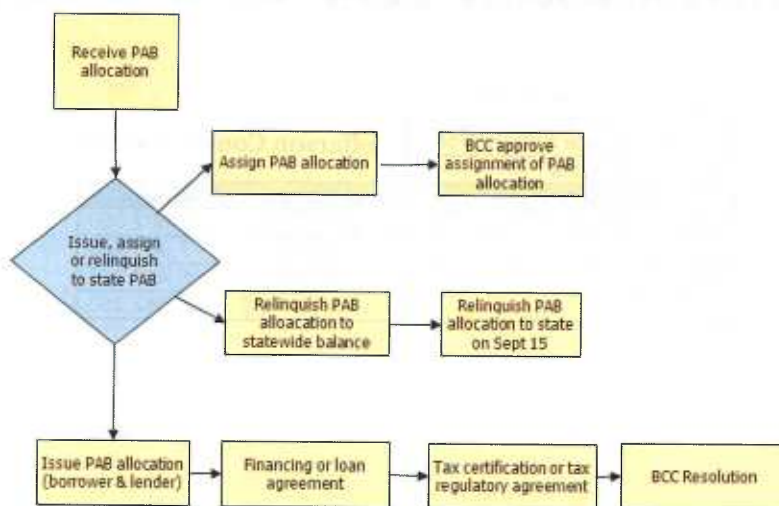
Receive PAB allocation

Issue, assign or relinquish to state PAB

Assign PAB allocation

BCC approve assignment of PAB allocation

Relinquish PAB alloacation to statewide balance

Relinquish PAB allocation to state on Sept 15

Issue PAB allocation (borrower & lender)

Financing or loan agreement

Tax certification or tax regulatory agreement

BCC Resolution